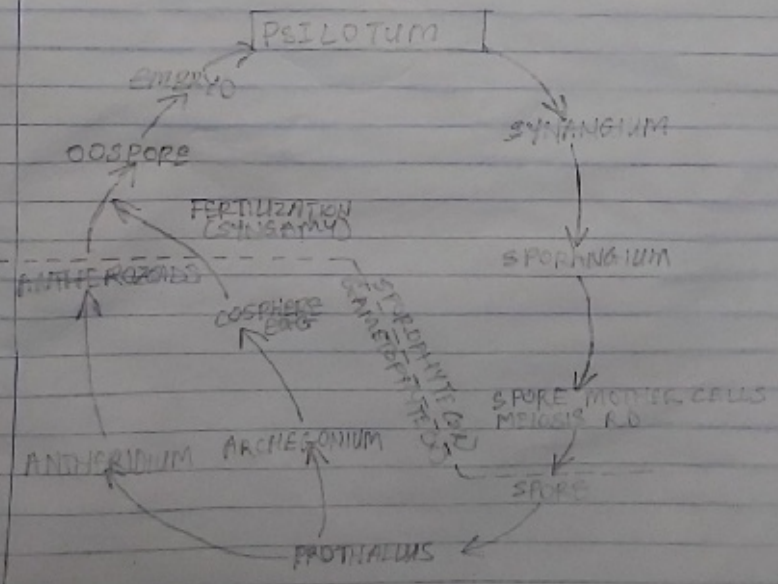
PSILOTUM

EMBRYO

OOSPORE

FERTILIZATION (SYNGAMY)

SYNANGIUM

SPORANGIUM

ANTHEROZOIDS

OOSPHERE EGG

SPOROPHYTE (2n) GAMETOPHYTE (n)

SPORE MOTHER CELLS MEIOSIS R.D

ANTHERIDIUM

ARCHEGONIUM

SPORE

PROTHALLUS